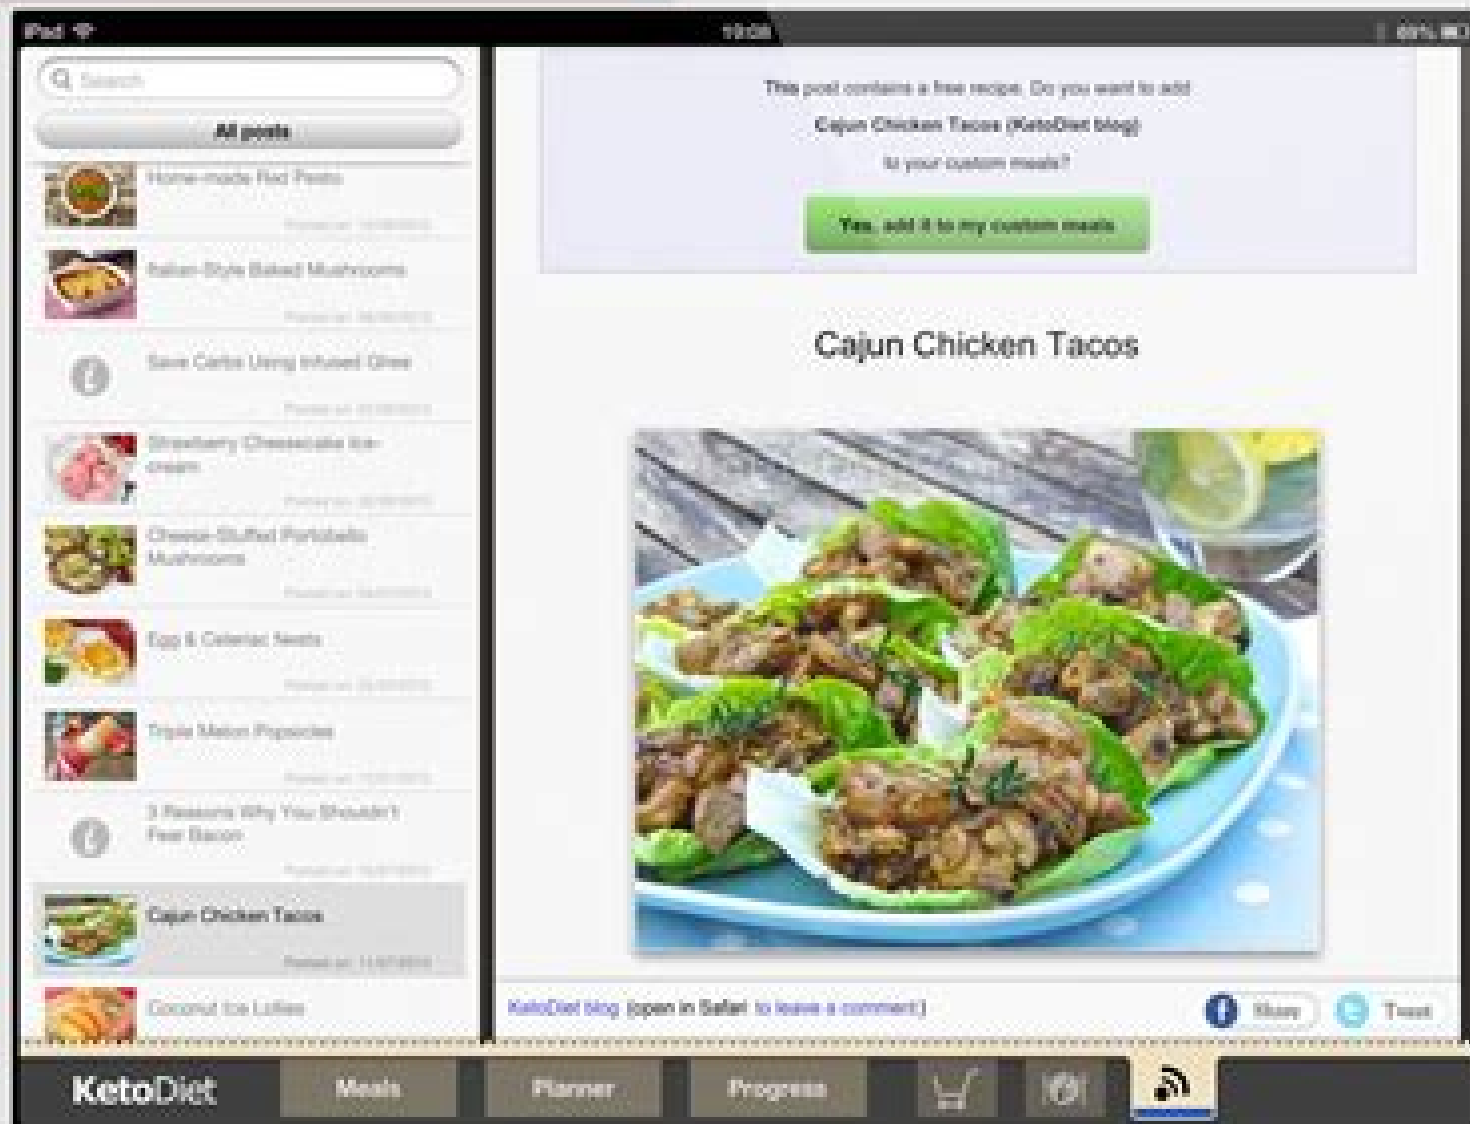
iPad
19:08
69%

Search

All posts

Home-made Red Pesto
Posted on: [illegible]

Italian-Style Baked Mushrooms
Posted on: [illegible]

Save Carbs Using Infused Ghee
Posted on: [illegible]

Strawberry Cheesecake Ice-cream
Posted on: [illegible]

Cheese-Stuffed Portobello Mushrooms
Posted on: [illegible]

Egg & Celeriac Nests
Posted on: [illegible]

Triple Melon Popsicles
Posted on: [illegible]

3 Reasons Why You Shouldn't Fear Bacon
Posted on: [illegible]

Cajun Chicken Tacos
Posted on: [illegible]

Coconut Ice Lollies

This post contains a free recipe. Do you want to add
Cajun Chicken Tacos (KetoDiet blog)
to your custom meals?

Yes, add it to my custom meals

Cajun Chicken Tacos

KetoDiet blog (open in Safari to leave a comment)

Share
Tweet

KetoDiet
Meals
Planner
Progress